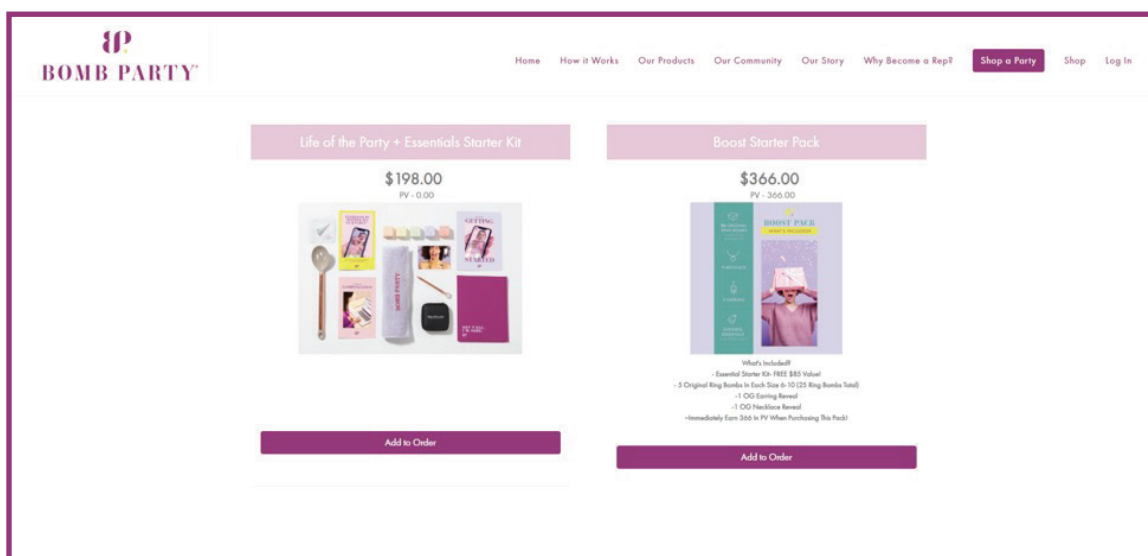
BP
BOMB PARTY

Home How it Works Our Products Our Community Our Story Why Become a Rep? Shop a Party Shop Log In

Life of the Party + Essentials Starter Kit

$198.00
PV - 0.00

GETTING STARTED

Add to Order

Boost Starter Pack

$366.00
PV - 366.00

BOOST PACK
WHAT'S INCLUDED

What's Included?
- Essential Starter Kit- FREE $85 Value!
- 5 Original Ring Bombs In Each Size 6-10 (25 Ring Bombs Total)
-1 OG Earring Reveal
-1 OG Necklace Reveal
-Immediately Earn 366 In PV When Purchasing This Pack!

Add to Order